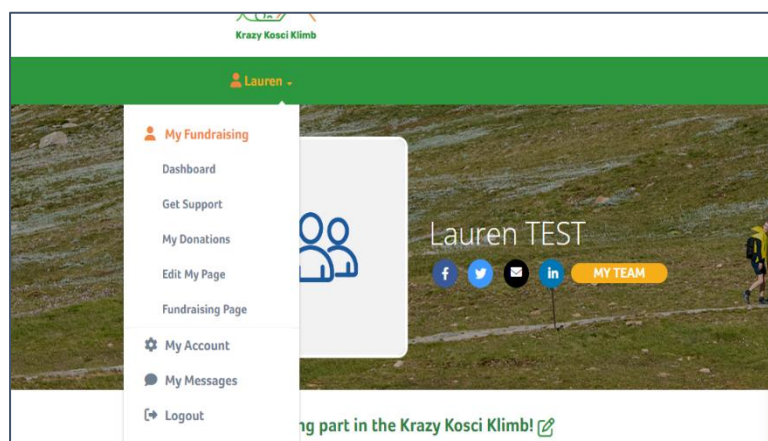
Krazy Kosci Klimb

Lauren

My Fundraising

Dashboard

Get Support

My Donations

Edit My Page

Fundraising Page

My Account

My Messages

Logout

Lauren TEST

MY TEAM

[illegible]ng part in the Krazy Kosci Klimb!